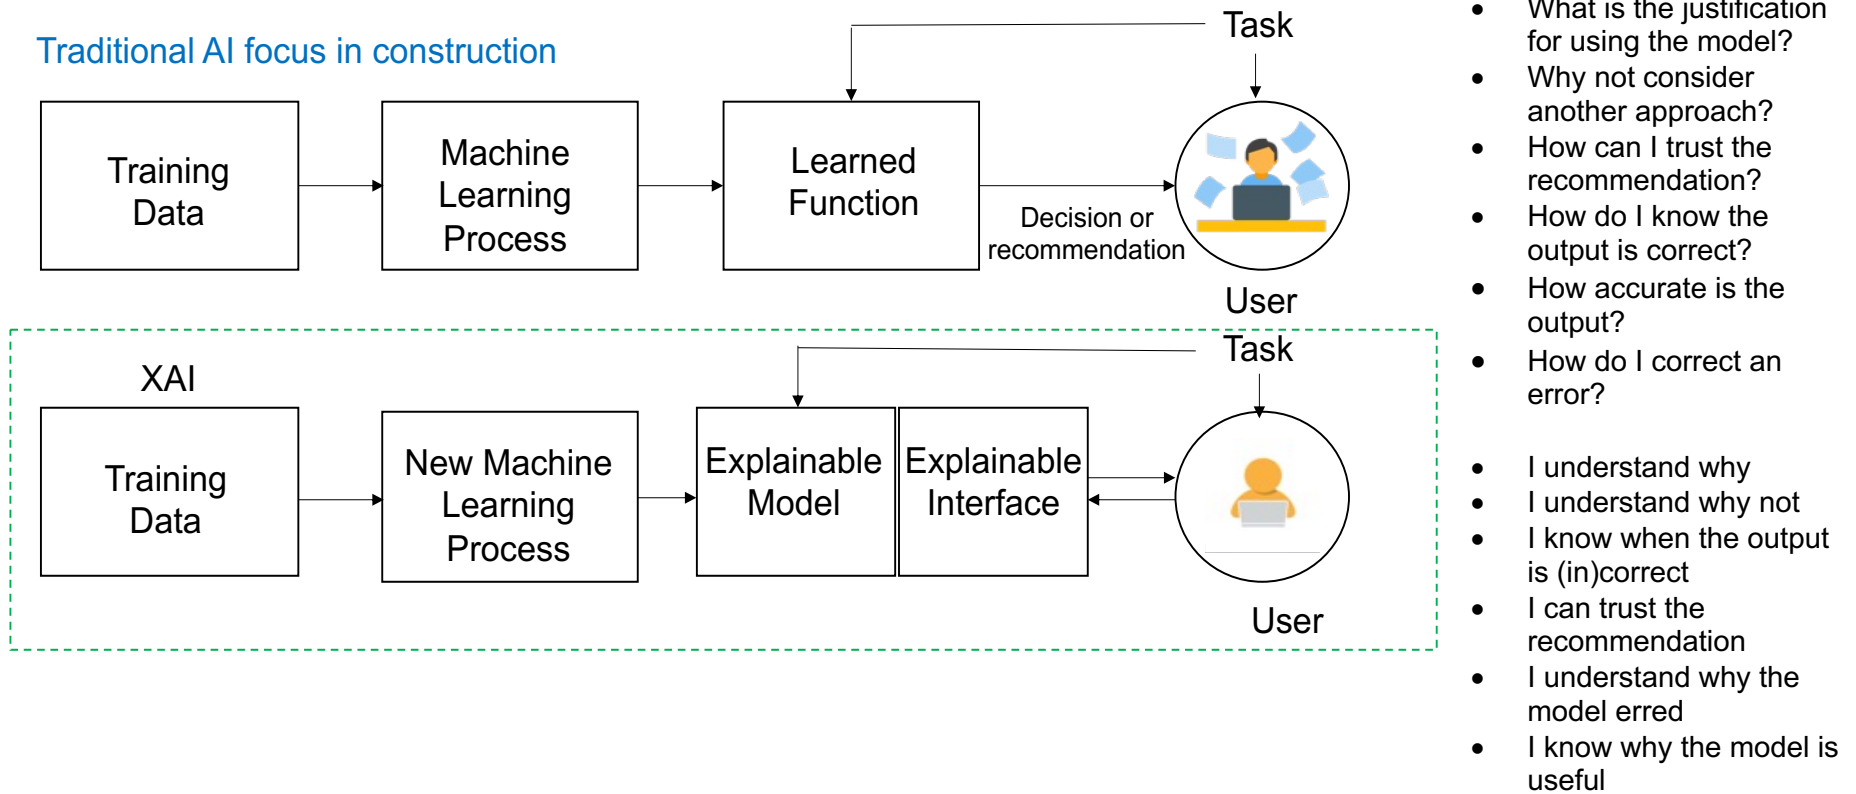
Traditional AI focus in construction

Training Data

Machine Learning Process

Learned Function

Task

Decision or recommendation

User

XAI

Training Data

New Machine Learning Process

Explainable Model

Explainable Interface

Task

User

- What is the justification for using the model?
- Why not consider another approach?
- How can I trust the recommendation?
- How do I know the output is correct?
- How accurate is the output?
- How do I correct an error?

- I understand why
- I understand why not
- I know when the output is (in)correct
- I can trust the recommendation
- I understand why the model erred
- I know why the model is useful